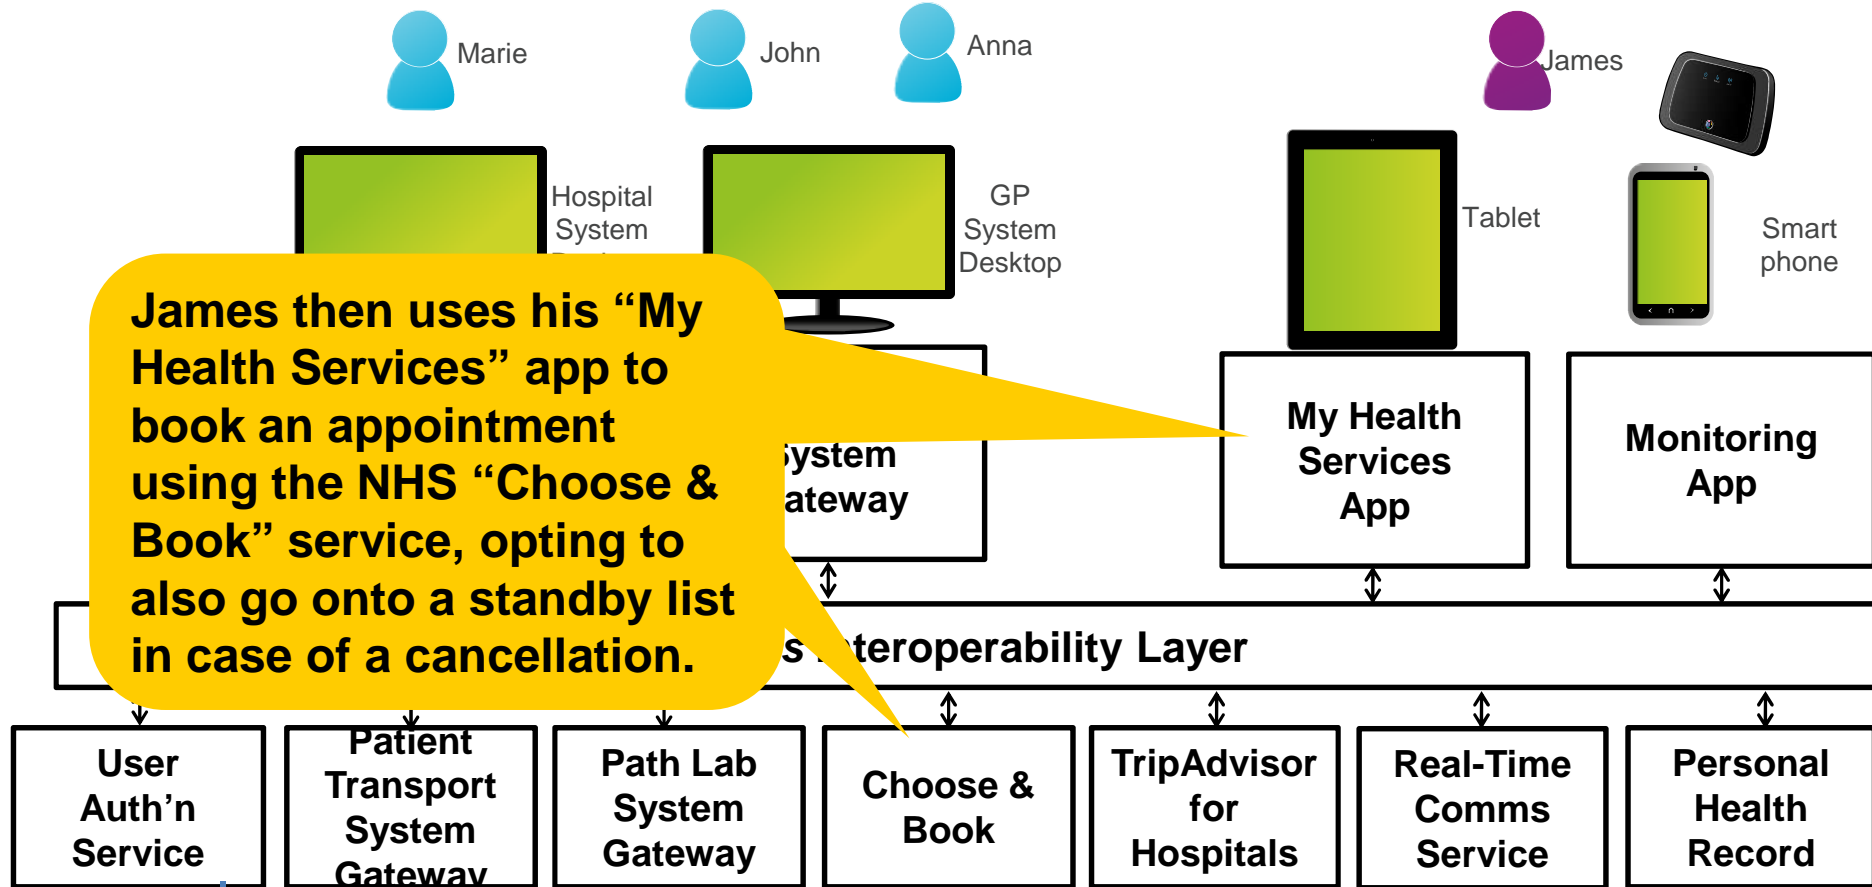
Marie

John

Anna

James

Hospital System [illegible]

GP System Desktop

Tablet

Smart phone

James then uses his “My Health Services” app to book an appointment using the NHS “Choose & Book” service, opting to also go onto a standby list in case of a cancellation.

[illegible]ystem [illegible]ateway

My Health Services App

Monitoring App

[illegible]s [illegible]teroperability Layer

User Auth’n Service

Patient Transport System Gateway

Path Lab System Gateway

Choose & Book

TripAdvisor for Hospitals

Real-Time Comms Service

Personal Health Record